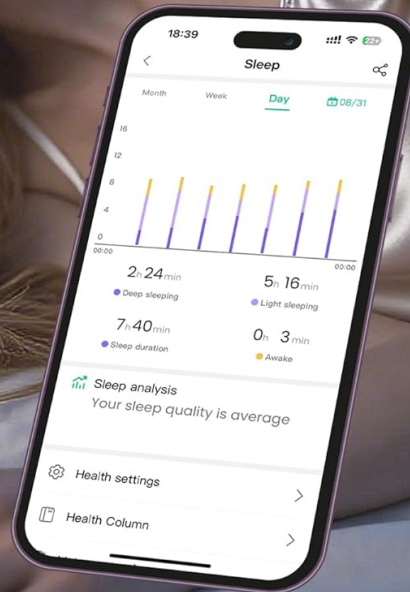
18:39

Sleep

Month Week Day 08/31

16
12
8
4
0

00:00 00:00

2h 24min
Deep sleeping

5h 16min
Light sleeping

7h 40min
Sleep duration

0h 3min
Awake

Sleep analysis
Your sleep quality is average

Health settings

Health Column